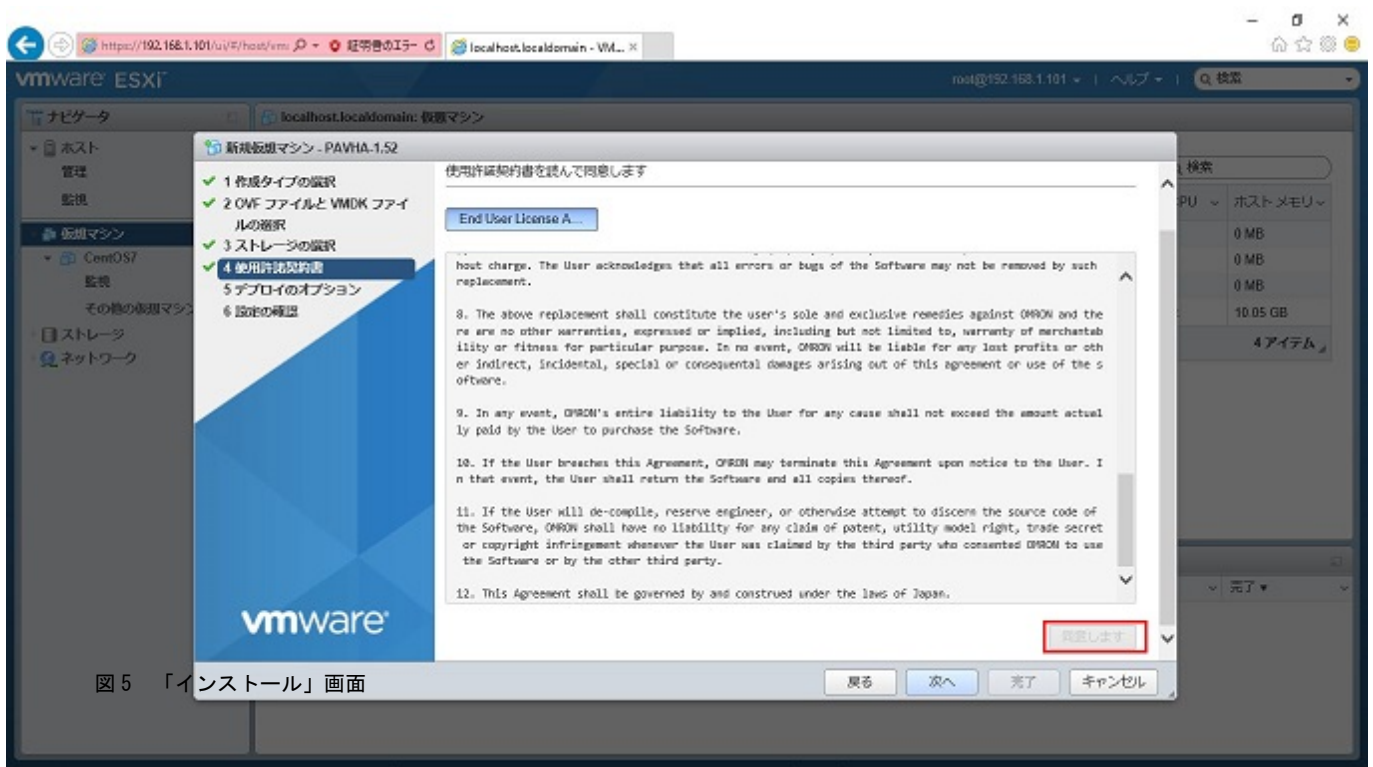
https://192.168.1.101/ui/#/host/vm 証明書のエラー localhost.localdomain - VM... ×

vmware ESXi

root@192.168.1.101 ▾ | ヘルプ ▾ | 検索

ナビゲータ

localhost.localdomain: 仮想マシン

ホスト
管理
監視
仮想マシン
CentOS7
監視
その他の仮想マシン
ストレージ
ネットワーク

新規仮想マシン - PAVHA-1.52

✔ 1 作成タイプの選択
✔ 2 OVF ファイルと VMDK ファイルの選択
✔ 3 ストレージの選択
✔ 4 使用許諾契約書
5 デプロイのオプション
6 設定の確認

使用許諾契約書を読んで同意します

End User License A...

hout charge. The User acknowledges that all errors or bugs of the Software may not be removed by such replacement.

8. The above replacement shall constitute the user's sole and exclusive remedies against OMRON and there are no other warranties, expressed or implied, including but not limited to, warranty of merchantability or fitness for particular purpose. In no event, OMRON will be liable for any lost profits or other indirect, incidental, special or consequental damages arising out of this agreement or use of the software.

9. In any event, OMRON's entire liability to the User for any cause shall not exceed the amount actually paid by the User to purchase the Software.

10. If the User breaches this Agreement, OMRON may terminate this Agreement upon notice to the User. In that event, the User shall return the Software and all copies thereof.

11. If the User will de-compile, reserve engineer, or otherwise attempt to discern the source code of the Software, OMRON shall have no liability for any claim of patent, utility model right, trade secret or copyright infringement whenever the User was claimed by the third party who consented OMRON to use the Software or by the other third party.

12. This Agreement shall be governed by and construed under the laws of Japan.

同意します

vmware

戻る 次へ 完了 キャンセル

検索
CPU ホストメモリ
0 MB
0 MB
0 MB
10.05 GB
4 アイテム
完了 ▾

図 5 「インストール」画面